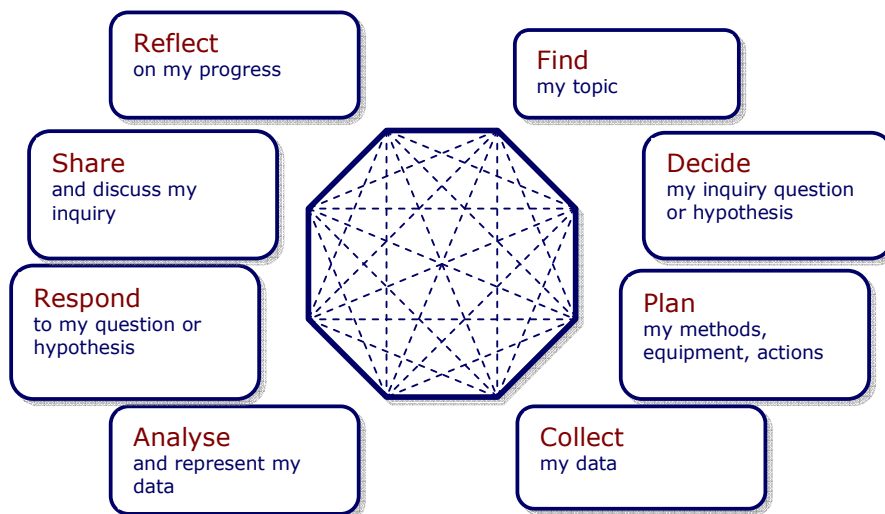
Find
my topic

Decide
my inquiry question or hypothesis

Plan
my methods, equipment, actions

Collect
my data

Analyse
and represent my data

Respond
to my question or hypothesis

Share
and discuss my inquiry

Reflect
on my progress